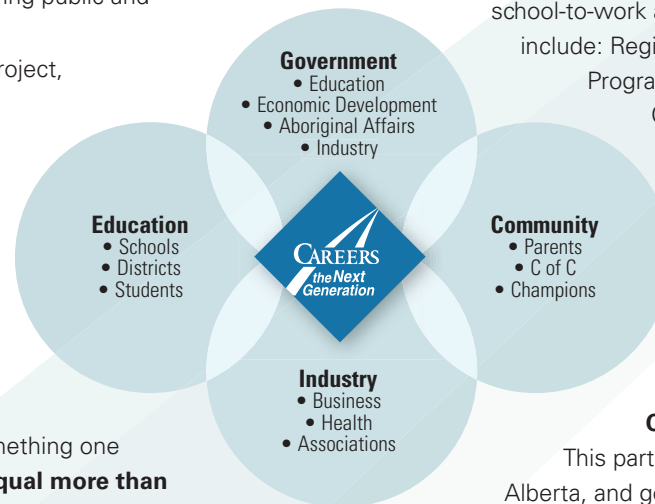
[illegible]ing public and

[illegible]roject,

school-to-work a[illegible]

include: Regi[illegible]

Progra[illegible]

Government
• Education
• Economic Development
• Aboriginal Affairs
• Industry

Education
• Schools
• Districts
• Students

CAREERS
the Next
Generation

Community
• Parents
• C of C
• Champions

Industry
• Business
• Health
• Associations

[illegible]nething one

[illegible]qual more than

C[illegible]

This part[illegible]

Alberta, and g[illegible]